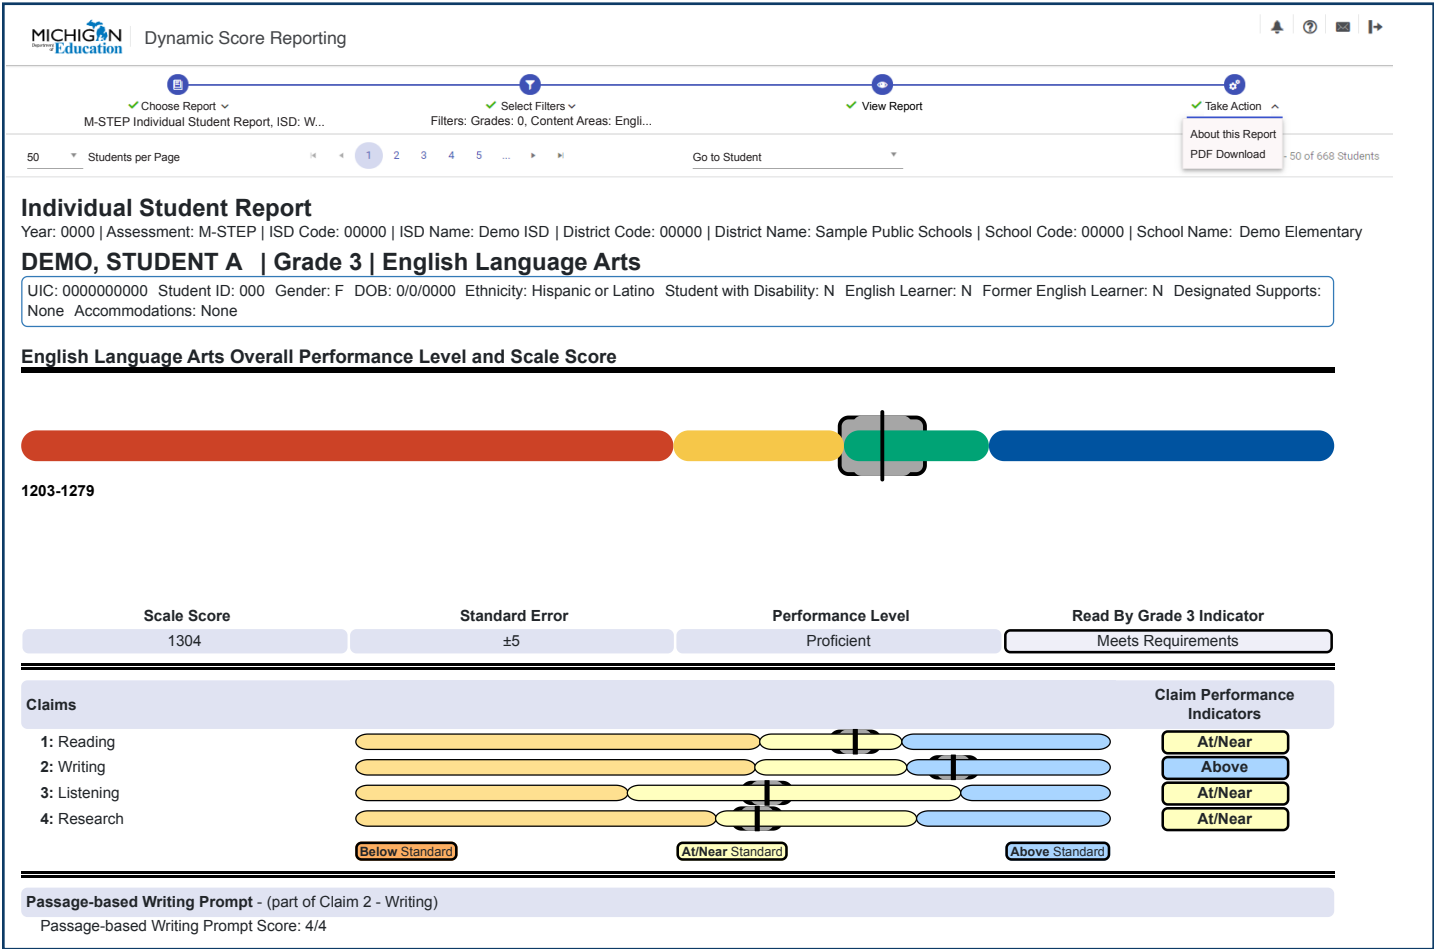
MICHIGAN Department of Education | Dynamic Score Reporting

Choose Report
M-STEP Individual Student Report, ISD: W...

Select Filters
Filters: Grades: 0, Content Areas: Engli...

View Report

Take Action
About this Report
PDF Download

50 Students per Page
1 2 3 4 5 ...
Go to Student
- 50 of 668 Students

Individual Student Report
Year: 0000 | Assessment: M-STEP | ISD Code: 00000 | ISD Name: Demo ISD | District Code: 00000 | District Name: Sample Public Schools | School Code: 00000 | School Name: Demo Elementary

DEMO, STUDENT A | Grade 3 | English Language Arts

UIC: 0000000000 Student ID: 000 Gender: F DOB: 0/0/0000 Ethnicity: Hispanic or Latino Student with Disability: N English Learner: N Former English Learner: N Designated Supports: None Accommodations: None

English Language Arts Overall Performance Level and Scale Score

1203-1279

| Scale Score | Standard Error | Performance Level | Read By Grade 3 Indicator |
|---|---|---|---|
| 1304 | ±5 | Proficient | Meets Requirements |

Claims | Claim Performance Indicators
1: Reading | At/Near
2: Writing | Above
3: Listening | At/Near
4: Research | At/Near

Below Standard
At/Near Standard
Above Standard

Passage-based Writing Prompt - (part of Claim 2 - Writing)
Passage-based Writing Prompt Score: 4/4